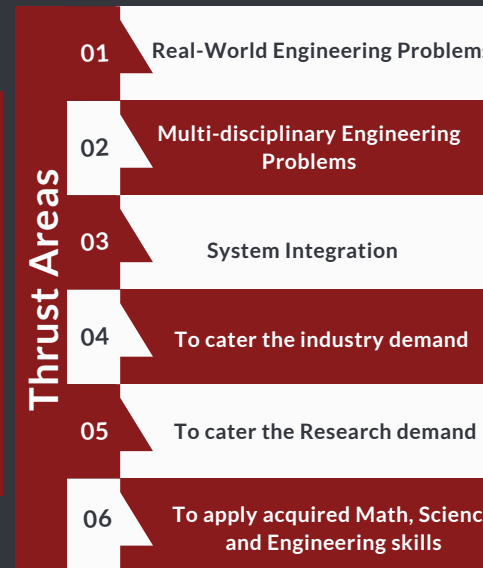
Thrust Areas

01 Real-World Engineering Problems

02 Multi-disciplinary Engineering Problems

03 System Integration

04 To cater the industry demand

05 To cater the Research demand

06 To apply acquired Math, Scienc and Engineering skills